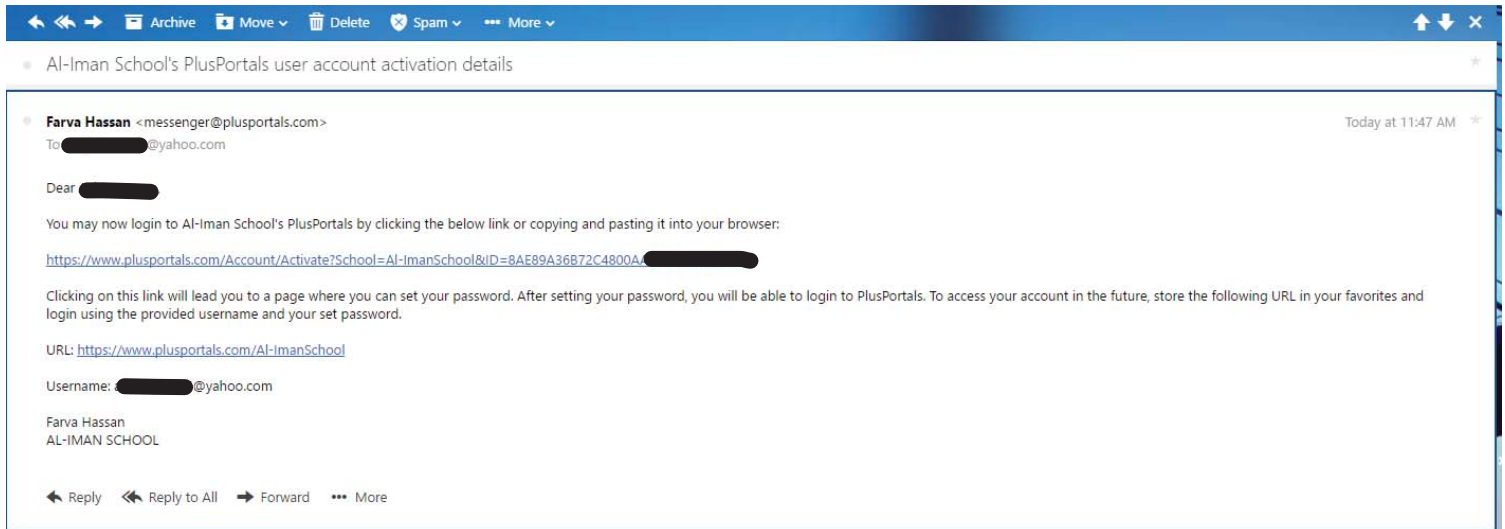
Archive Move Delete Spam More

Al-Iman School's PlusPortals user account activation details

Farva Hassan <messenger@plusportals.com>
To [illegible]@yahoo.com

Today at 11:47 AM

Dear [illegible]

You may now login to Al-Iman School's PlusPortals by clicking the below link or copying and pasting it into your browser:

https://www.plusportals.com/Account/Activate?School=Al-ImanSchool&ID=8AE89A36B72C4800A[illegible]

Clicking on this link will lead you to a page where you can set your password. After setting your password, you will be able to login to PlusPortals. To access your account in the future, store the following URL in your favorites and login using the provided username and your set password.

URL: https://www.plusportals.com/Al-ImanSchool

Username: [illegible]@yahoo.com

Farva Hassan
AL-IMAN SCHOOL

Reply Reply to All Forward More